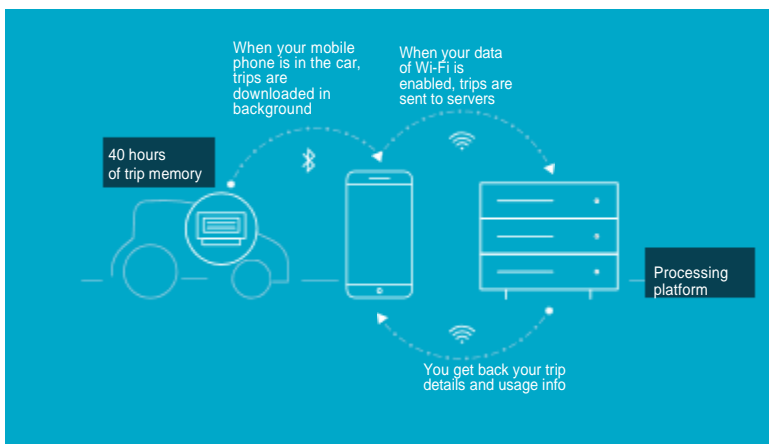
When your mobile phone is in the car, trips are downloaded in background

When your data of Wi-Fi is enabled, trips are sent to servers

40 hours of trip memory

Processing platform

You get back your trip details and usage info